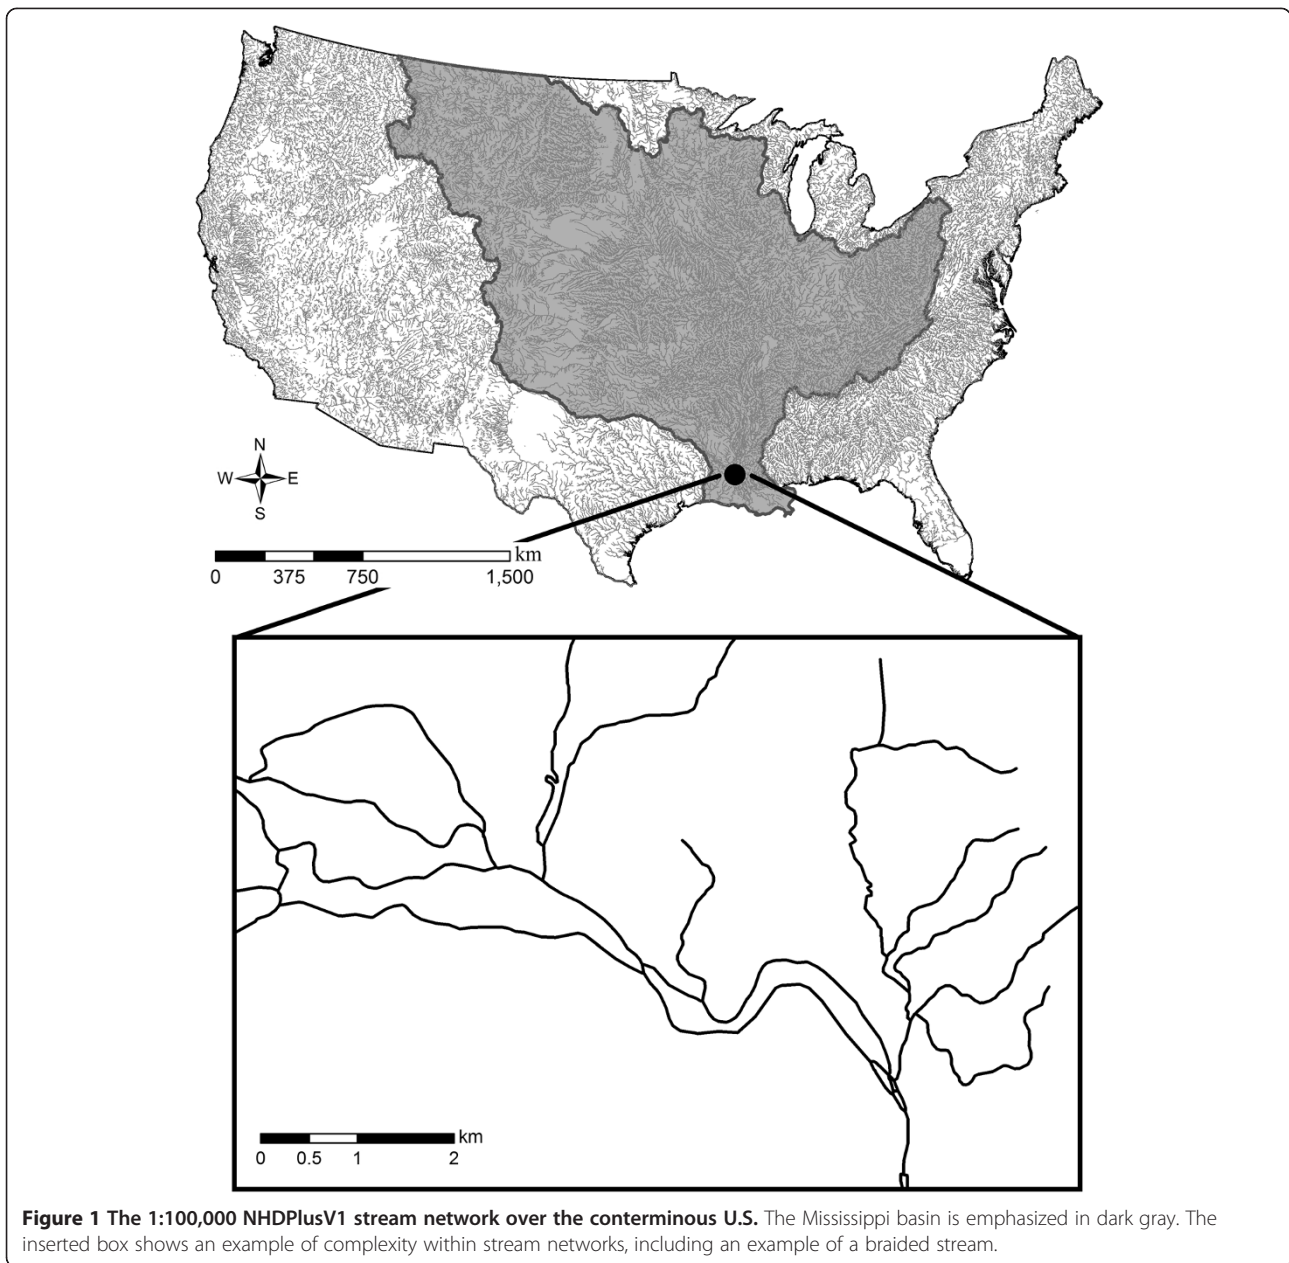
N
W E
S

km
0 375 750 1,500

km
0 0.5 1 2

**Figure 1 The 1:100,000 NHDPlusV1 stream network over the conterminous U.S.** The Mississippi basin is emphasized in dark gray. The inserted box shows an example of complexity within stream networks, including an example of a braided stream.